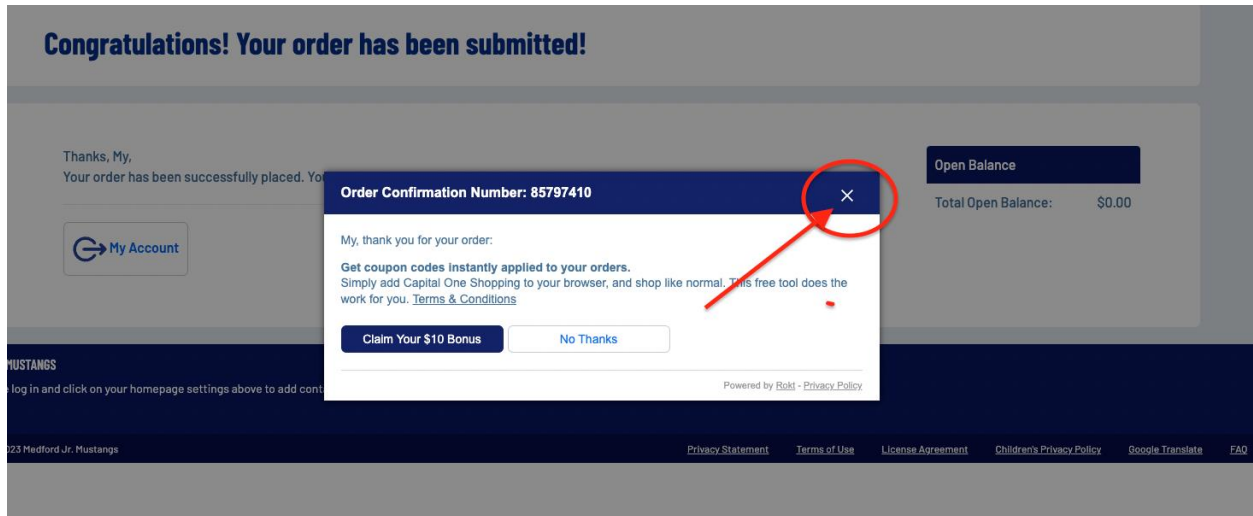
Congratulations! Your order has been submitted!

Thanks, My,
Your order has been successfully placed. Yo

My Account

Open Balance

Total Open Balance: $0.00

Order Confirmation Number: 85797410

×

My, thank you for your order:

Get coupon codes instantly applied to your orders.
Simply add Capital One Shopping to your browser, and shop like normal. This free tool does the work for you. Terms & Conditions

Claim Your $10 Bonus

No Thanks

Powered by Rokt - Privacy Policy

MUSTANGS

log in and click on your homepage settings above to add cont

023 Medford Jr. Mustangs

Privacy Statement

Terms of Use

License Agreement

Children's Privacy Policy

Google Translate

FAQ